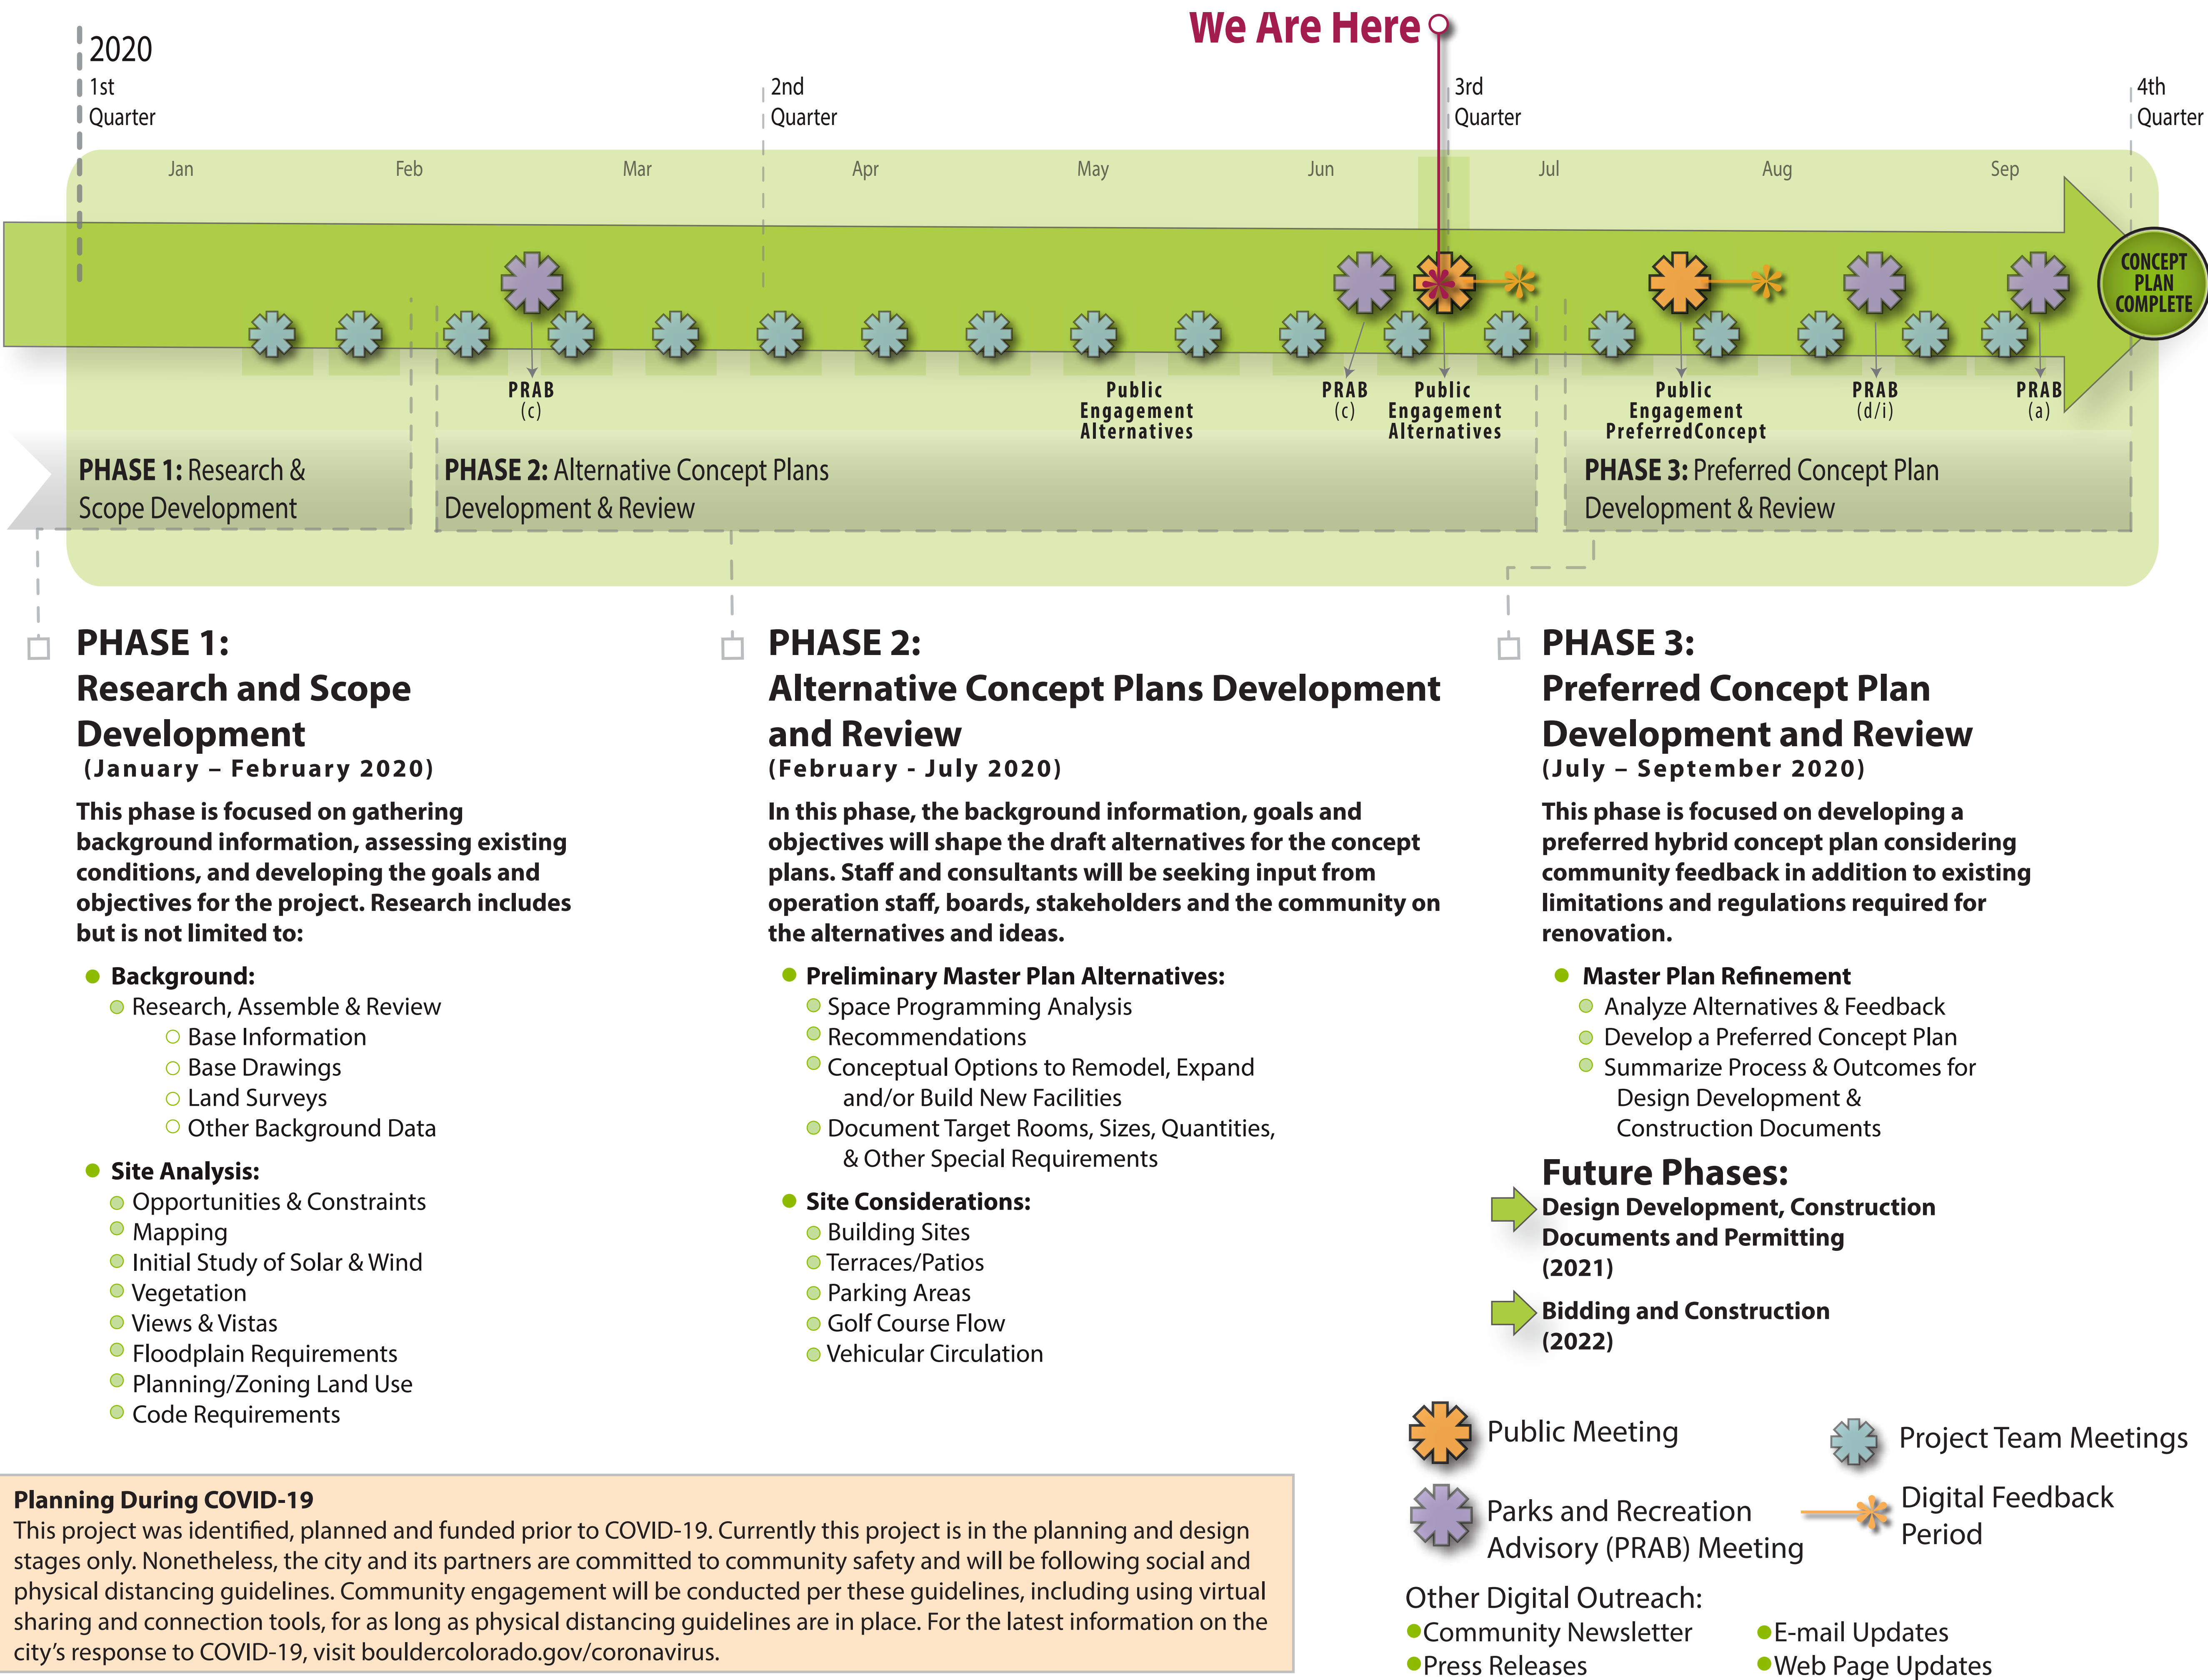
We Are Here

2020
1st Quarter

2nd Quarter

3rd Quarter

4th Quarter

Jan Feb Mar Apr May Jun Jul Aug Sep

CONCEPT PLAN COMPLETE

PRAB (c)

Public Engagement Alternatives

PRAB (c)

Public Engagement Alternatives

Public Engagement PreferredConcept

PRAB (d/i)

PRAB (a)

PHASE 1: Research & Scope Development

PHASE 2: Alternative Concept Plans Development & Review

PHASE 3: Preferred Concept Plan Development & Review

PHASE 1:
Research and Scope Development
(January – February 2020)

This phase is focused on gathering background information, assessing existing conditions, and developing the goals and objectives for the project. Research includes but is not limited to:

- Background:
  - Research, Assemble & Review
    - Base Information
    - Base Drawings
    - Land Surveys
    - Other Background Data
- Site Analysis:
  - Opportunities & Constraints
  - Mapping
  - Initial Study of Solar & Wind
  - Vegetation
  - Views & Vistas
  - Floodplain Requirements
  - Planning/Zoning Land Use
  - Code Requirements

PHASE 2:
Alternative Concept Plans Development and Review
(February - July 2020)

In this phase, the background information, goals and objectives will shape the draft alternatives for the concept plans. Staff and consultants will be seeking input from operation staff, boards, stakeholders and the community on the alternatives and ideas.

- Preliminary Master Plan Alternatives:
  - Space Programming Analysis
  - Recommendations
  - Conceptual Options to Remodel, Expand and/or Build New Facilities
  - Document Target Rooms, Sizes, Quantities, & Other Special Requirements
- Site Considerations:
  - Building Sites
  - Terraces/Patios
  - Parking Areas
  - Golf Course Flow
  - Vehicular Circulation

PHASE 3:
Preferred Concept Plan Development and Review
(July – September 2020)

This phase is focused on developing a preferred hybrid concept plan considering community feedback in addition to existing limitations and regulations required for renovation.

- Master Plan Refinement
  - Analyze Alternatives & Feedback
  - Develop a Preferred Concept Plan
  - Summarize Process & Outcomes for Design Development & Construction Documents

Future Phases:
Design Development, Construction Documents and Permitting (2021)
Bidding and Construction (2022)

Public Meeting
Project Team Meetings
Parks and Recreation Advisory (PRAB) Meeting
Digital Feedback Period

Other Digital Outreach:
- Community Newsletter
- Press Releases
- E-mail Updates
- Web Page Updates

Planning During COVID-19
This project was identified, planned and funded prior to COVID-19. Currently this project is in the planning and design stages only. Nonetheless, the city and its partners are committed to community safety and will be following social and physical distancing guidelines. Community engagement will be conducted per these guidelines, including using virtual sharing and connection tools, for as long as physical distancing guidelines are in place. For the latest information on the city's response to COVID-19, visit bouldercolorado.gov/coronavirus.